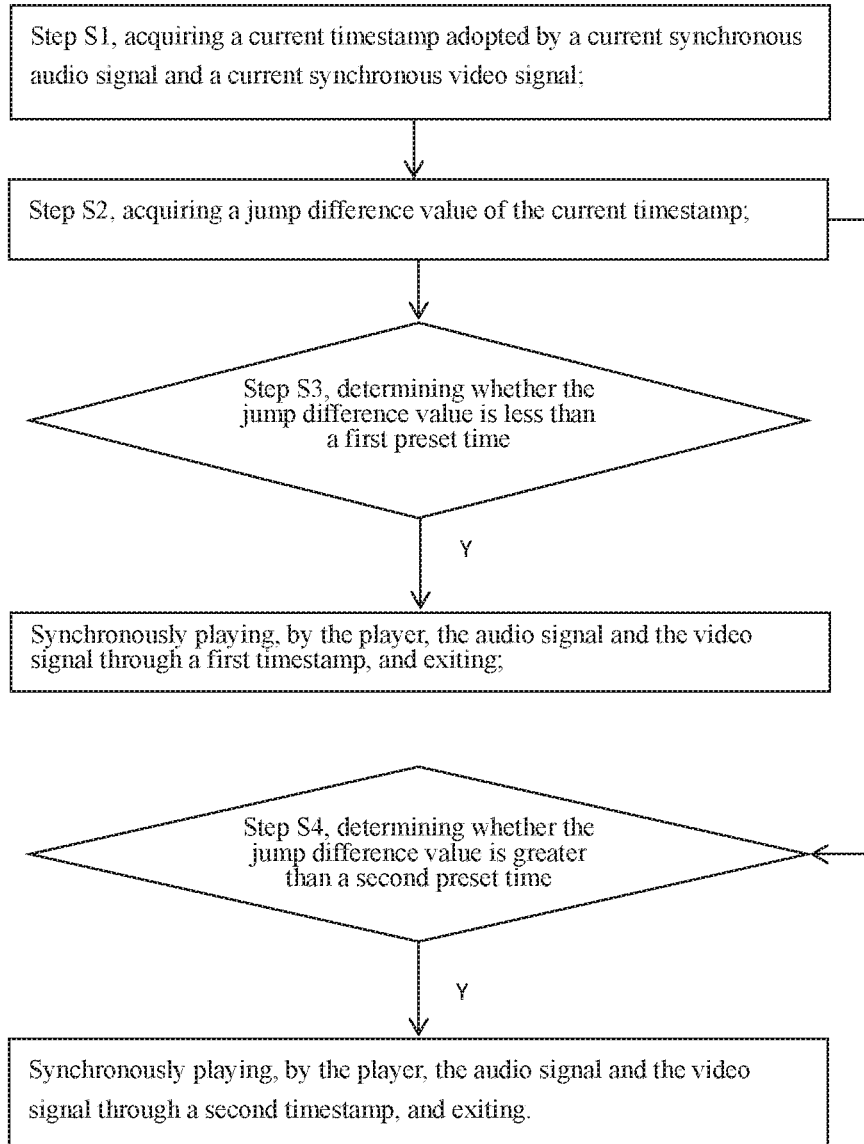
Step S1, acquiring a current timestamp adopted by a current synchronous audio signal and a current synchronous video signal;

Step S2, acquiring a jump difference value of the current timestamp;

Step S3, determining whether the jump difference value is less than a first preset time

Y

Synchronously playing, by the player, the audio signal and the video signal through a first timestamp, and exiting;

Step S4, determining whether the jump difference value is greater than a second preset time

Y

Synchronously playing, by the player, the audio signal and the video signal through a second timestamp, and exiting.